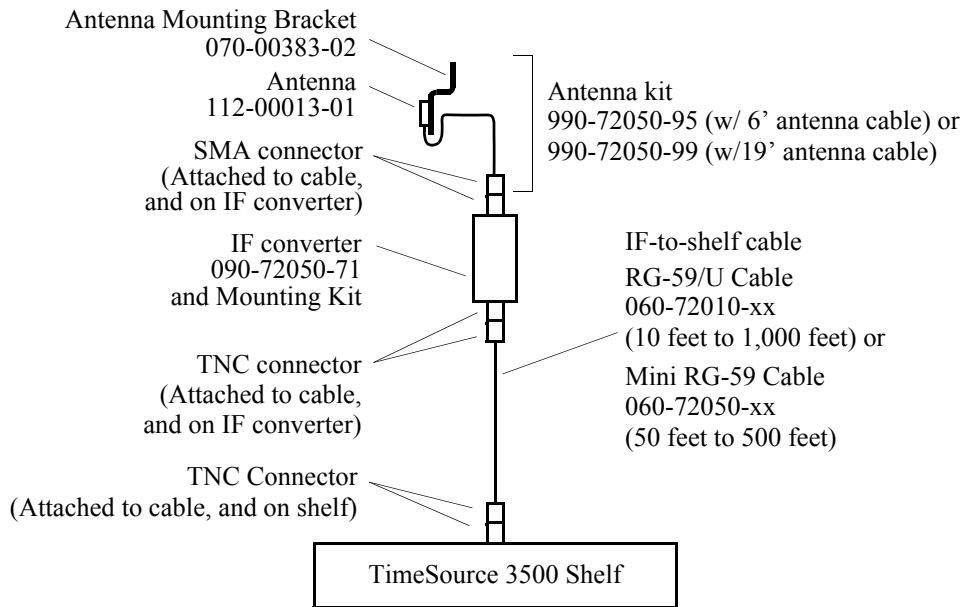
Antenna Mounting Bracket
070-00383-02

Antenna
112-00013-01

Antenna kit
990-72050-95 (w/ 6’ antenna cable) or
990-72050-99 (w/19’ antenna cable)

SMA connector
(Attached to cable,
and on IF converter)

IF converter
090-72050-71
and Mounting Kit

IF-to-shelf cable

RG-59/U Cable
060-72010-xx
(10 feet to 1,000 feet) or

TNC connector
(Attached to cable,
and on IF converter)

Mini RG-59 Cable
060-72050-xx
(50 feet to 500 feet)

TNC Connector
(Attached to cable, and on shelf)

TimeSource 3500 Shelf